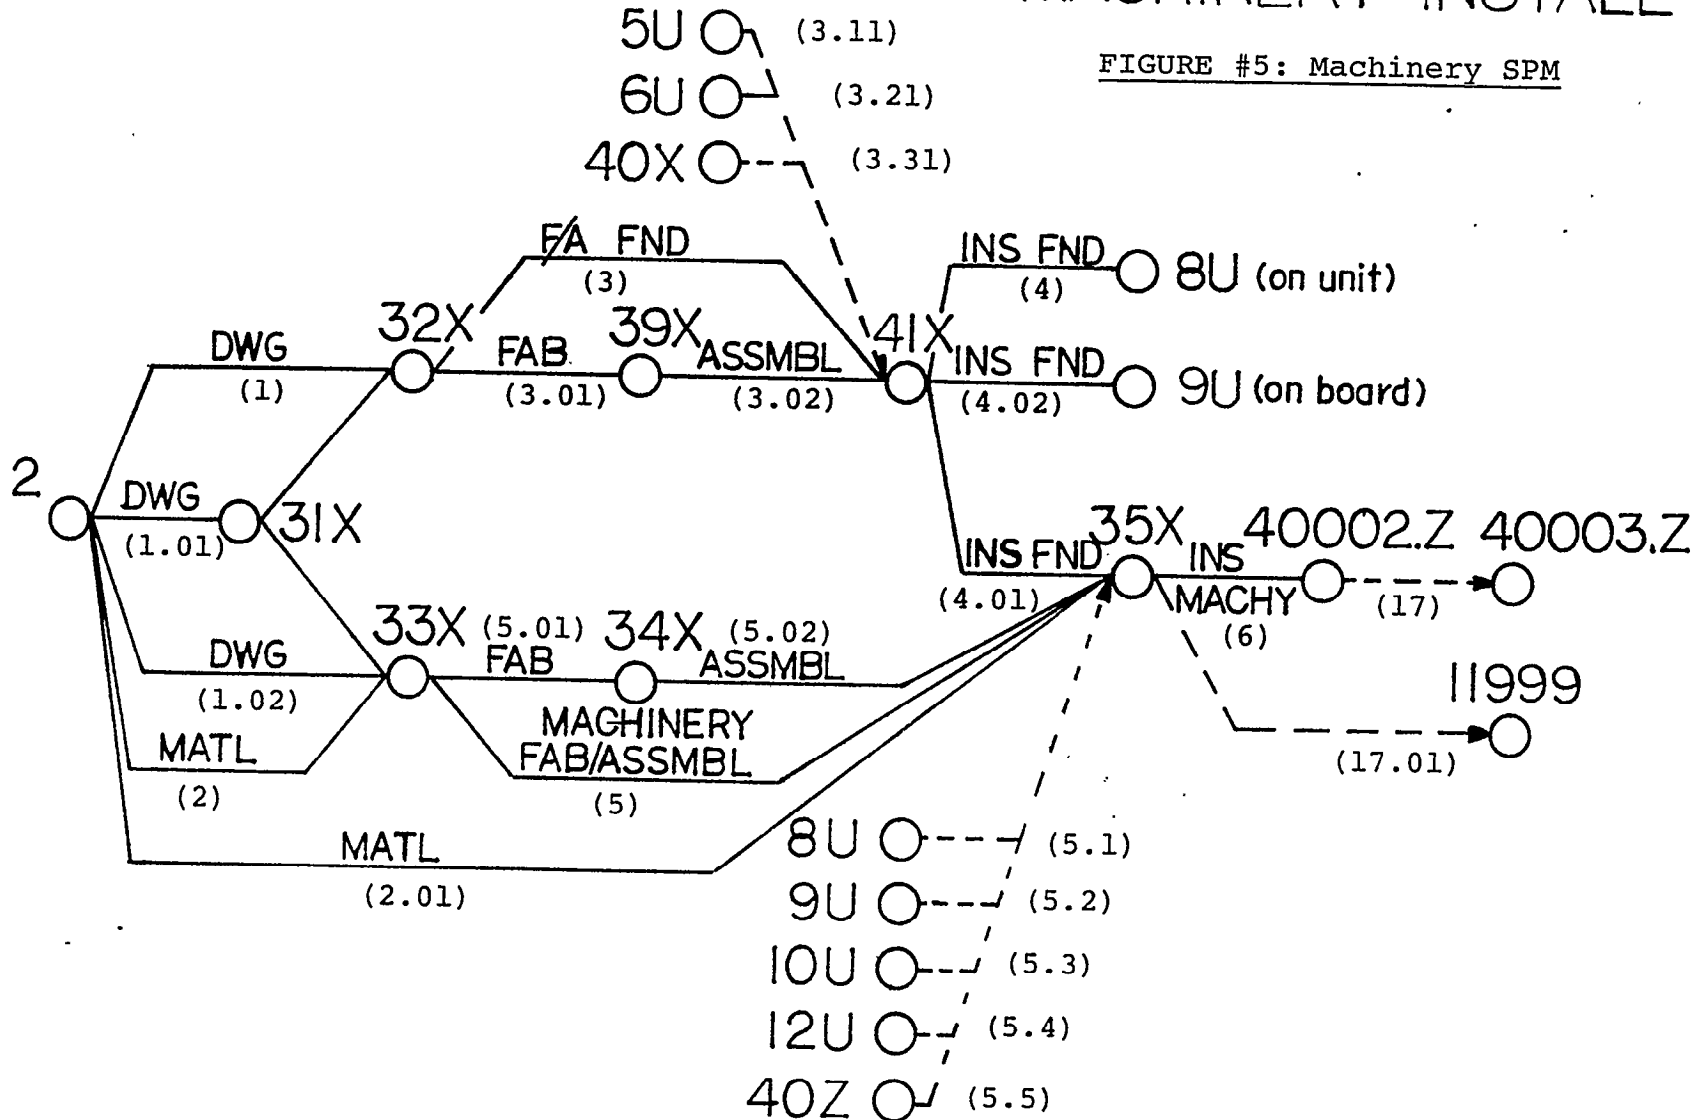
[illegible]

FIGURE #5: Machinery SPM

5U (3.11)
6U (3.21)
40X (3.31)

F/A FND (3)
32X
DWG (1)
FAB (3.01)
39X
ASSMBL (3.02)
41X
INS FND (4)
8U (on unit)
INS FND (4.02)
9U (on board)

2
DWG (1.01)
31X

INS FND (4.01)
35X
INS MACHY (6)
40002.Z
(17)
40003.Z
11999
(17.01)

33X (5.01) FAB
34X (5.02) ASSMBL
DWG (1.02)
MATL (2)
MACHINERY FAB/ASSMBL (5)
MATL (2.01)

8U (5.1)
9U (5.2)
10U (5.3)
12U (5.4)
40Z (5.5)